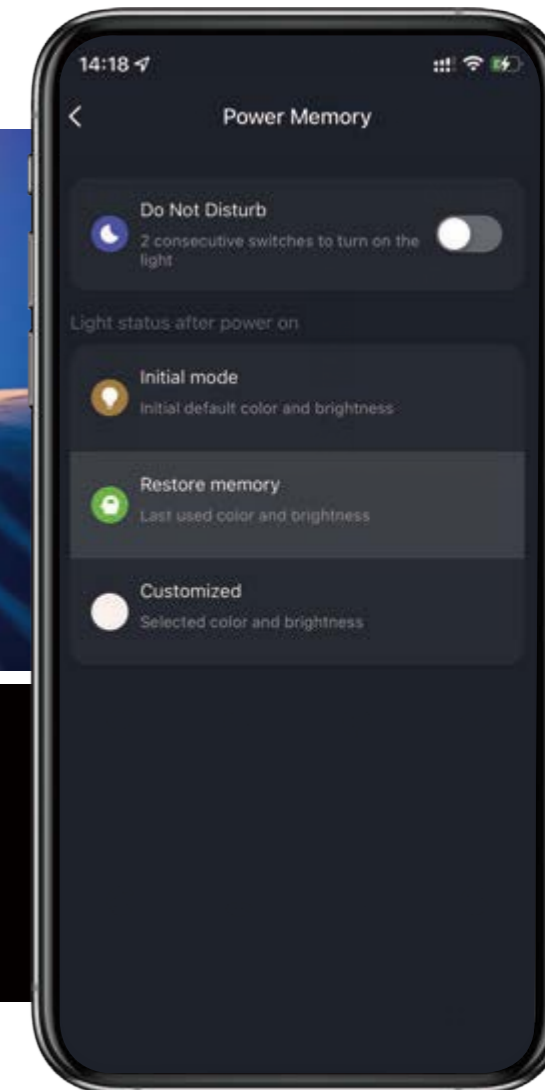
14:18

<

Power Memory

Do Not Disturb
2 consecutive switches to turn on the light

Light status after power on

Initial mode
Initial default color and brightness

Restore memory
Last used color and brightness

Customized
Selected color and brightness